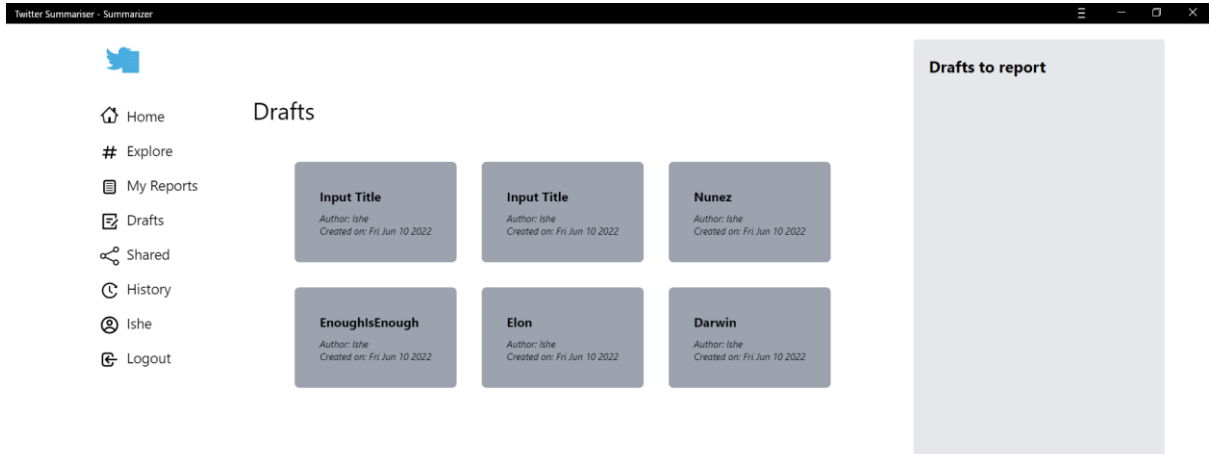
Twitter Summariser - Summarizer

Home
Explore
My Reports
Drafts
Shared
History
Ishe
Logout

Drafts

Input Title
Author: Ishe
Created on: Fri Jun 10 2022

Input Title
Author: Ishe
Created on: Fri Jun 10 2022

Nunez
Author: Ishe
Created on: Fri Jun 10 2022

EnoughIsEnough
Author: Ishe
Created on: Fri Jun 10 2022

Elon
Author: Ishe
Created on: Fri Jun 10 2022

Darwin
Author: Ishe
Created on: Fri Jun 10 2022

Drafts to report